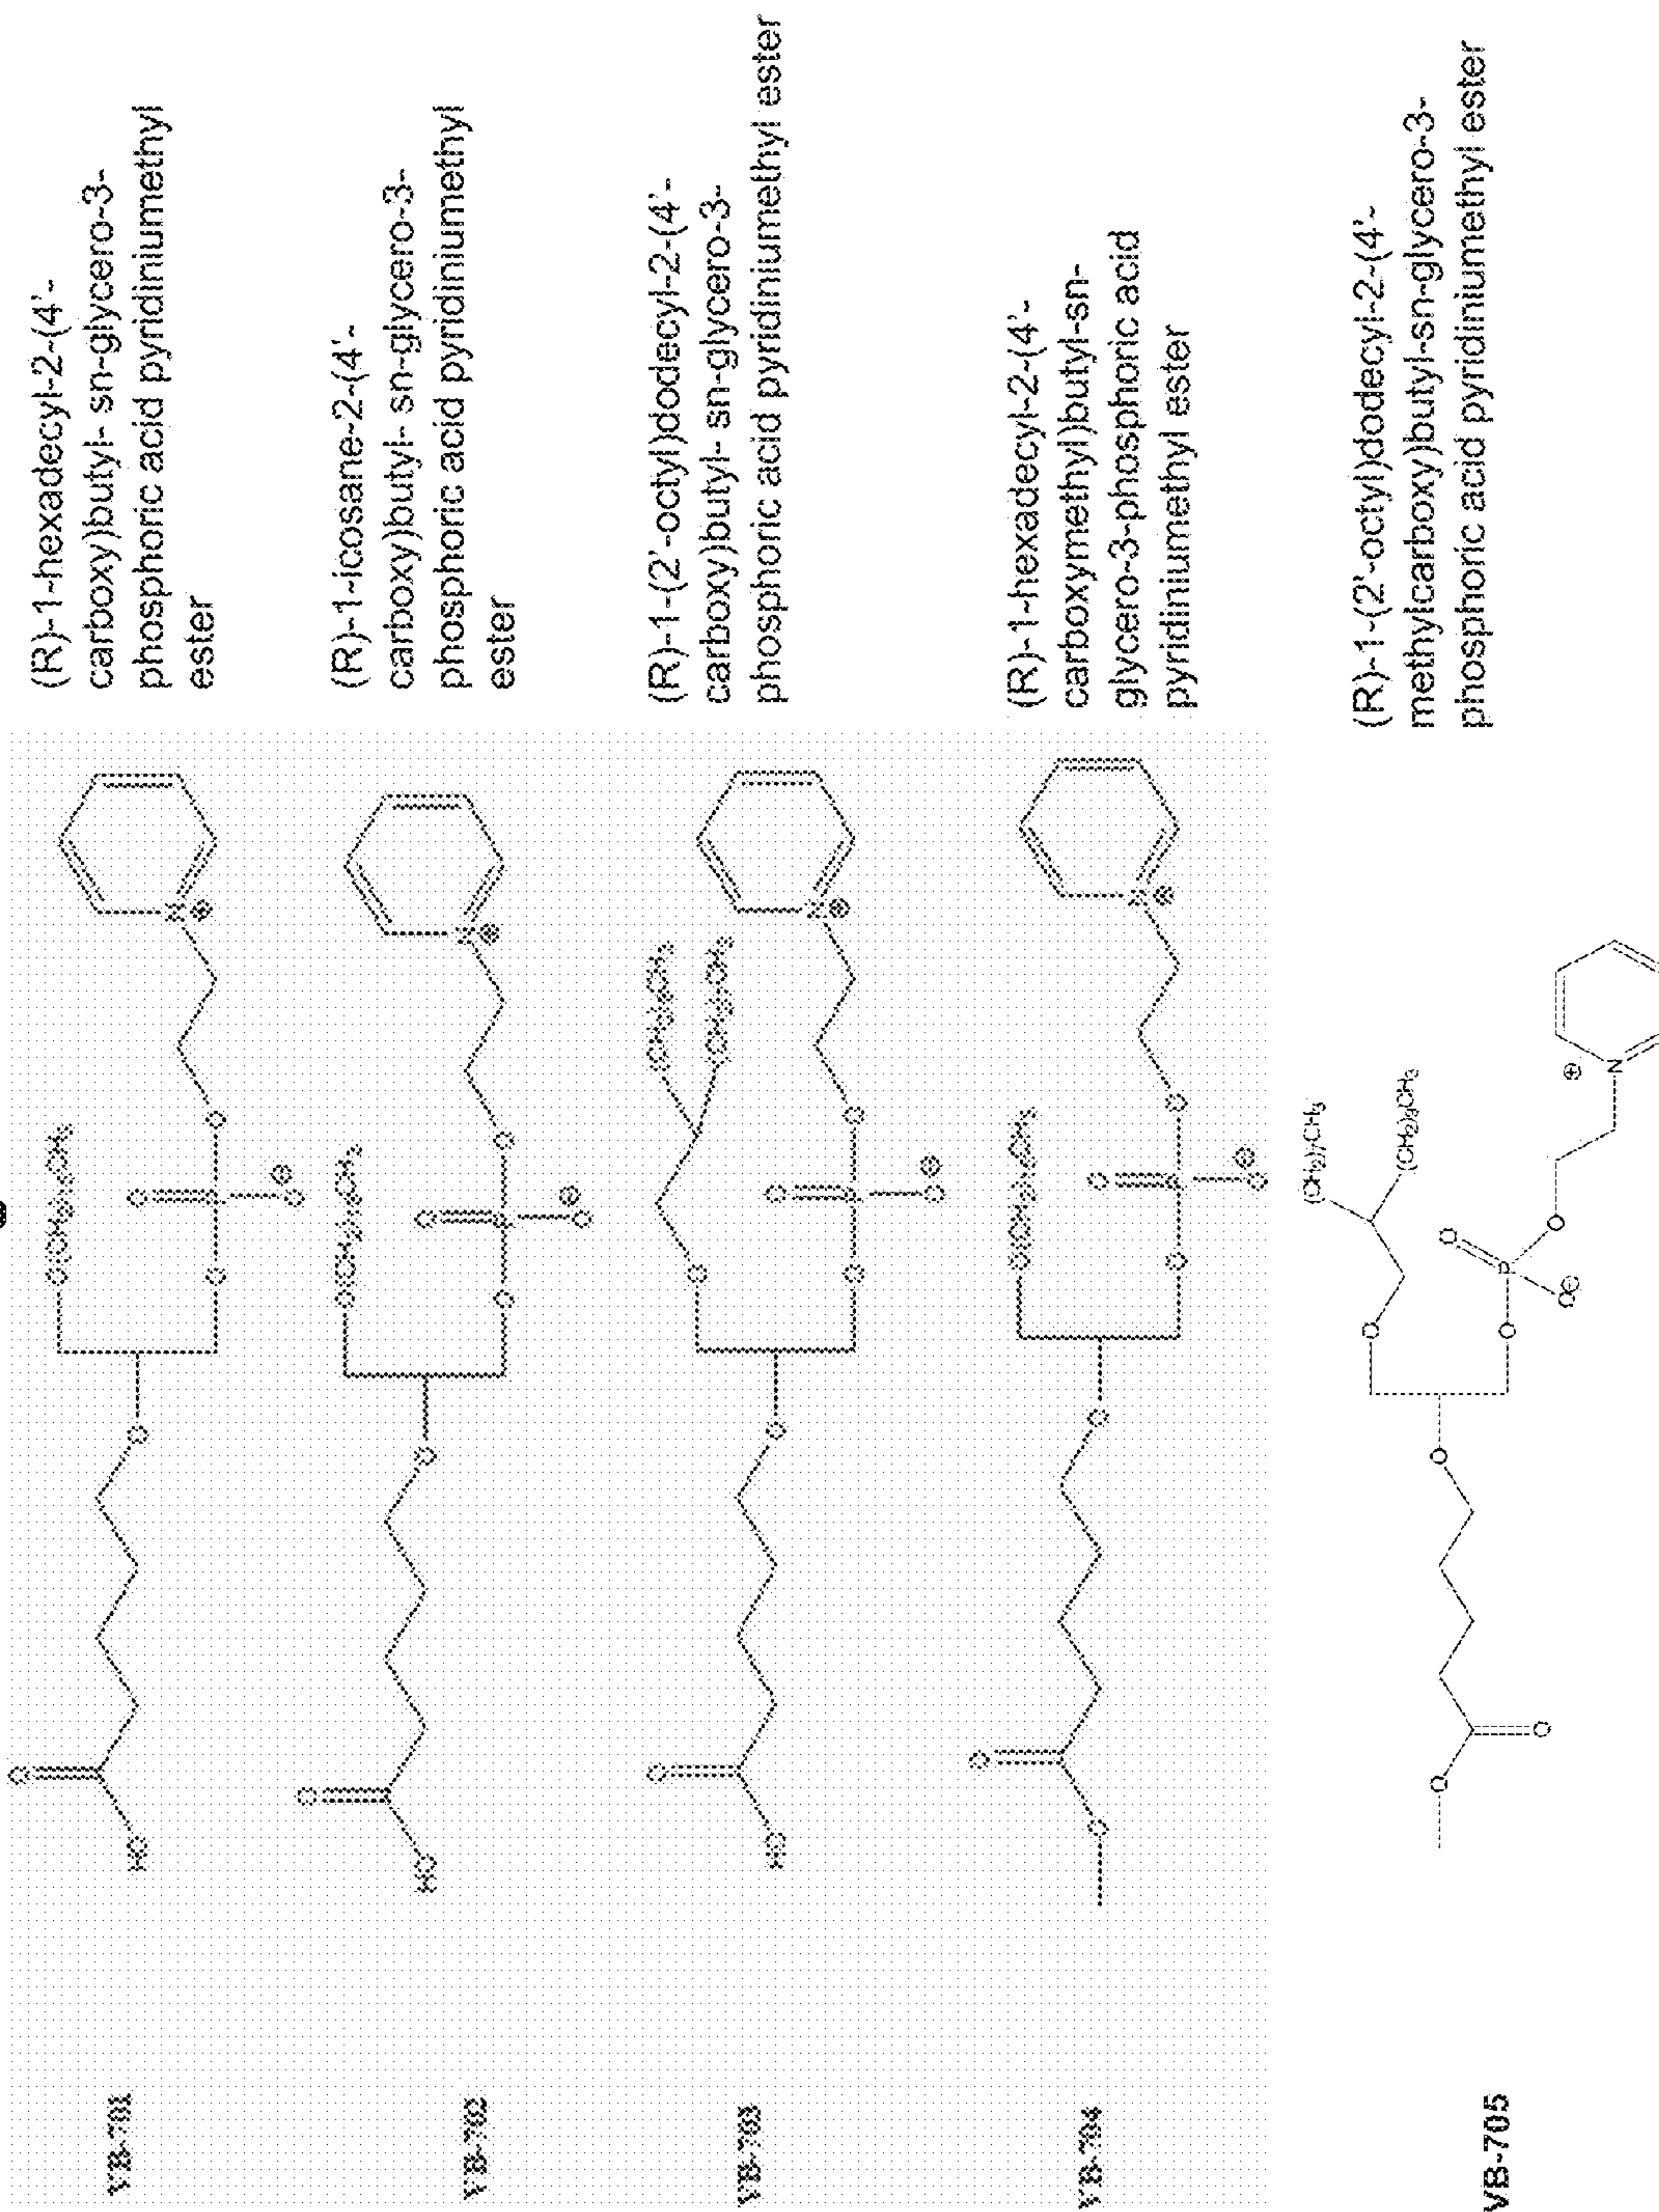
VB-701 (R)-1-hexadecyl-2-(4'-carboxy)butyl- sn-glycero-3-phosphoric acid pyridiniumethyl ester

VB-702 (R)-1-icosane-2-(4'-carboxy)butyl- sn-glycero-3-phosphoric acid pyridiniumethyl ester

VB-703 (R)-1-(2'-octyl)dodecyl-2-(4'-carboxy)butyl- sn-glycero-3-phosphoric acid pyridiniumethyl ester

VB-704 (R)-1-hexadecyl-2-(4'-carboxymethyl)butyl-sn-glycero-3-phosphoric acid pyridiniumethyl ester

VB-705 (R)-1-(2'-octyl)dodecyl-2-(4'-methylcarboxy)butyl-sn-glycero-3-phosphoric acid pyridiniumethyl ester

$O(CH_2)_{15}CH_3$ $O$ $P$ $O^{\ominus}$ $N^{\oplus}$ HO $(CH_2)_{19}CH_3$ $(CH_2)_9CH_3$ $(CH_2)_7CH_3$